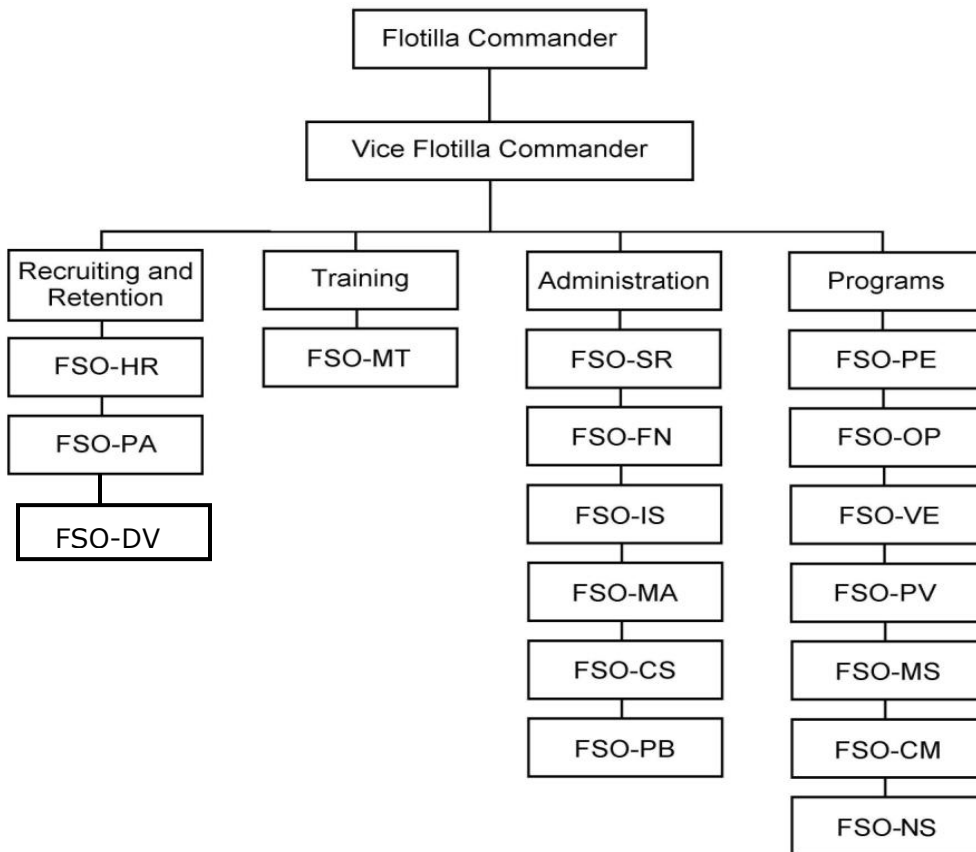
Flotilla Commander

Vice Flotilla Commander

Recruiting and Retention

FSO-HR

FSO-PA

FSO-DV

Training

FSO-MT

Administration

FSO-SR

FSO-FN

FSO-IS

FSO-MA

FSO-CS

FSO-PB

Programs

FSO-PE

FSO-OP

FSO-VE

FSO-PV

FSO-MS

FSO-CM

FSO-NS